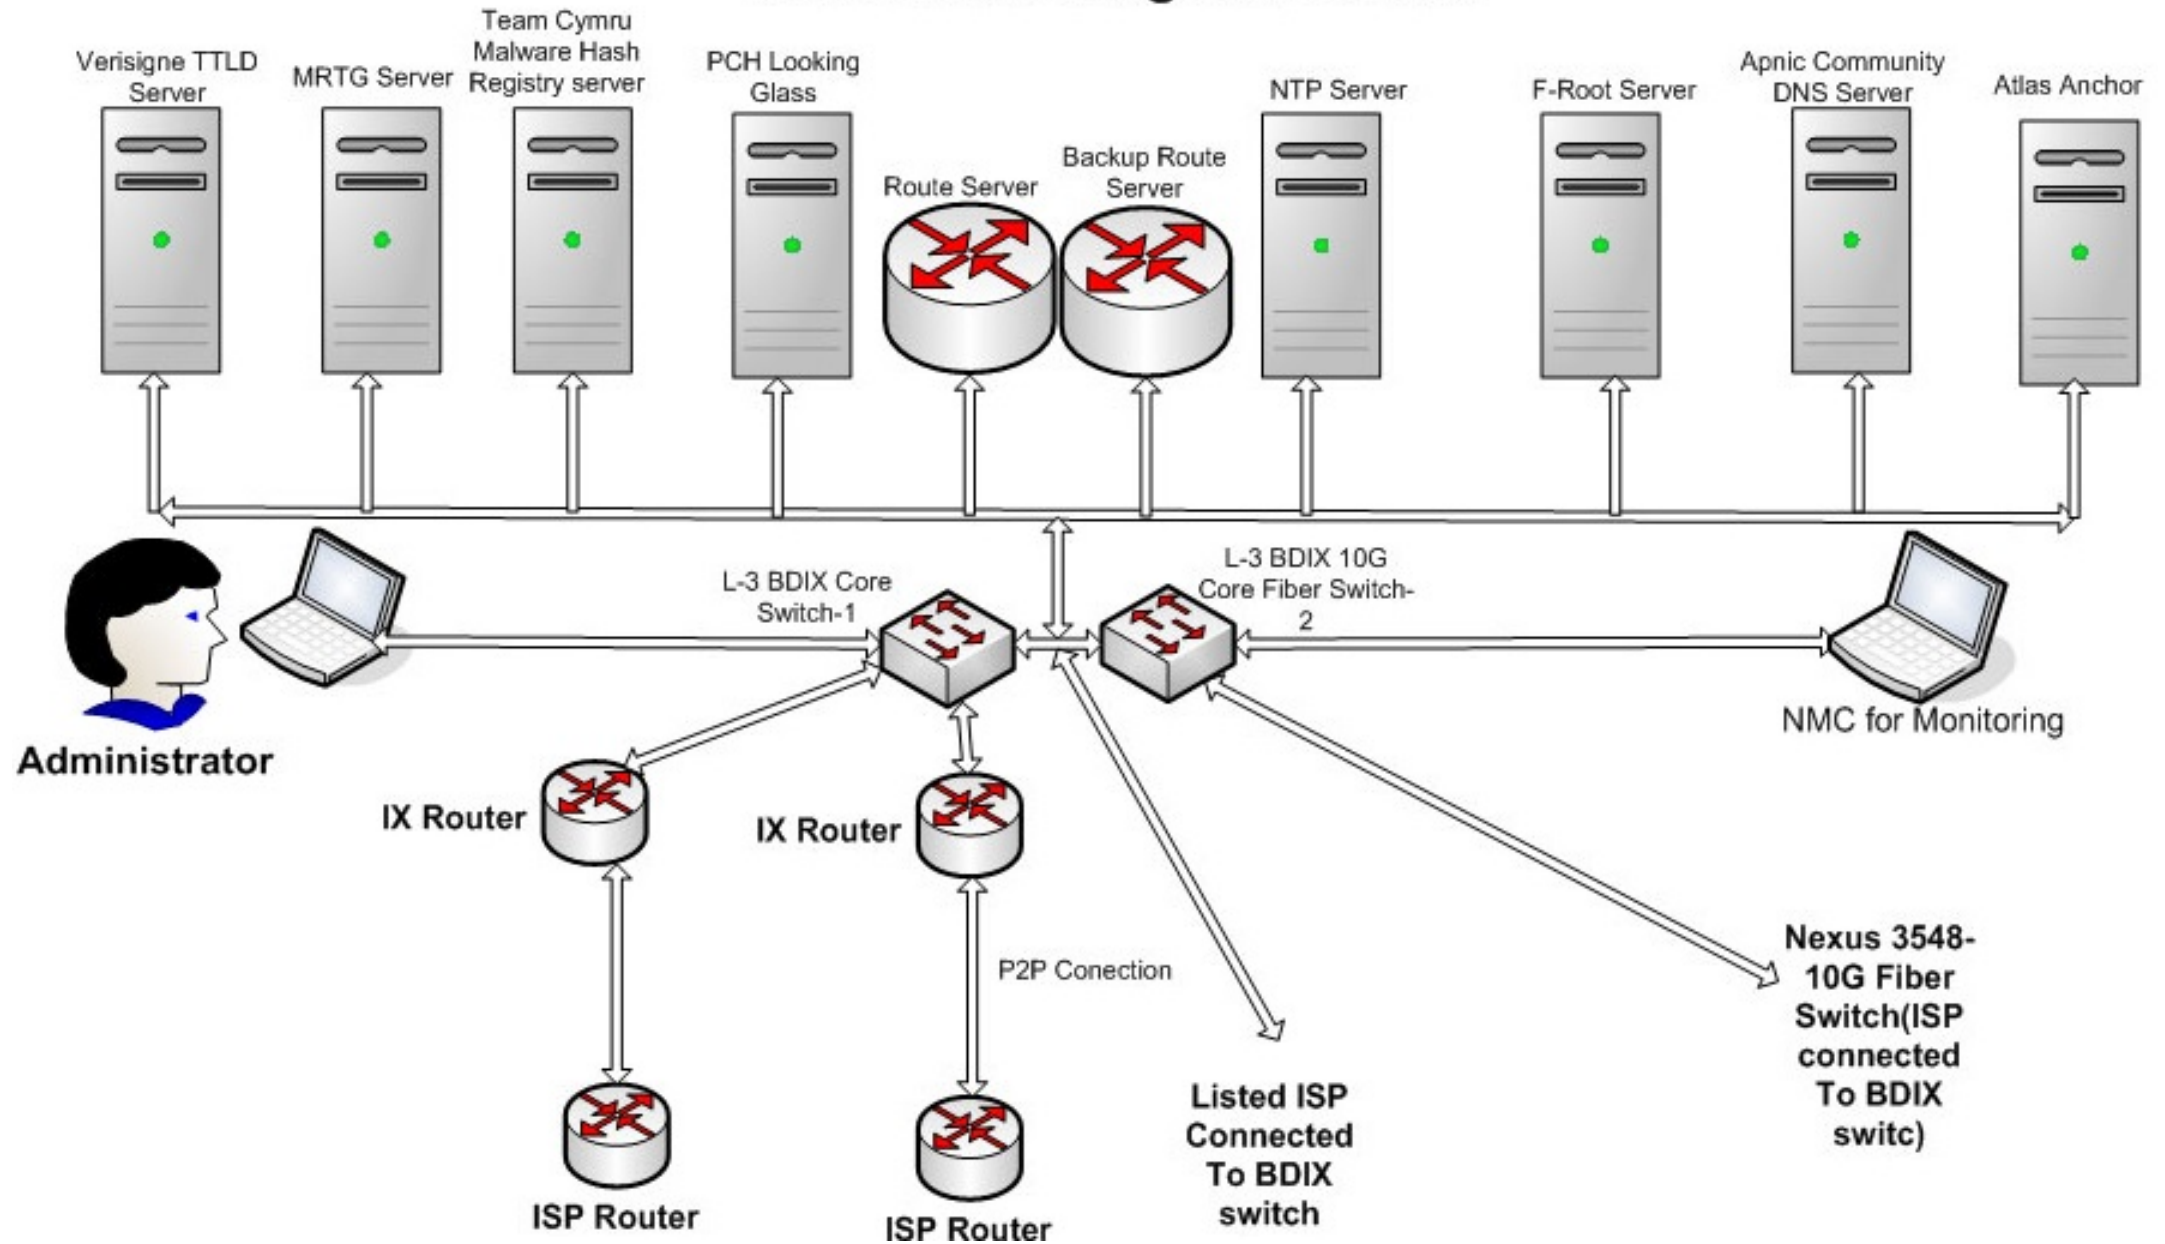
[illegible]

Verisigne TTLD Server

MRTG Server

Team Cymru Malware Hash Registry server

PCH Looking Glass

Route Server

Backup Route Server

NTP Server

F-Root Server

Apnic Community DNS Server

Atlas Anchor

L-3 BDIX Core Switch-1

L-3 BDIX 10G Core Fiber Switch-2

Administrator

NMC for Monitoring

IX Router

IX Router

P2P Conection

ISP Router

ISP Router

Listed ISP Connected To BDIX switch

Nexus 3548-10G Fiber Switch(ISP connected To BDIX switc)